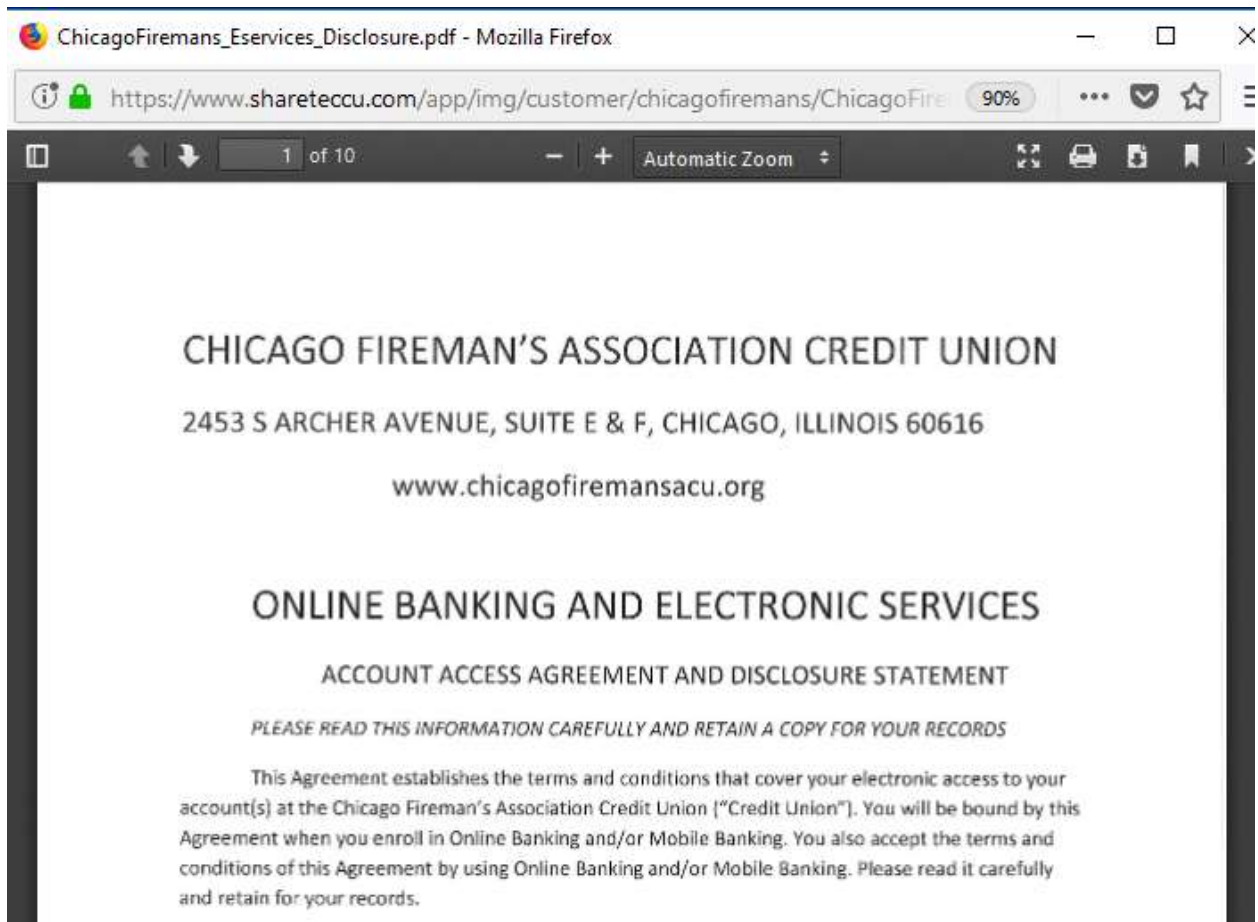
ChicagoFiremans_Eservices_Disclosure.pdf - Mozilla Firefox

https://www.shareteccu.com/app/img/customer/chicagofiremans/ChicagoFire

90%

1 of 10

Automatic Zoom

CHICAGO FIREMAN'S ASSOCIATION CREDIT UNION

2453 S ARCHER AVENUE, SUITE E & F, CHICAGO, ILLINOIS 60616

www.chicagofiremansacu.org

ONLINE BANKING AND ELECTRONIC SERVICES

ACCOUNT ACCESS AGREEMENT AND DISCLOSURE STATEMENT

PLEASE READ THIS INFORMATION CAREFULLY AND RETAIN A COPY FOR YOUR RECORDS

This Agreement establishes the terms and conditions that cover your electronic access to your account(s) at the Chicago Fireman's Association Credit Union ("Credit Union"). You will be bound by this Agreement when you enroll in Online Banking and/or Mobile Banking. You also accept the terms and conditions of this Agreement by using Online Banking and/or Mobile Banking. Please read it carefully and retain for your records.